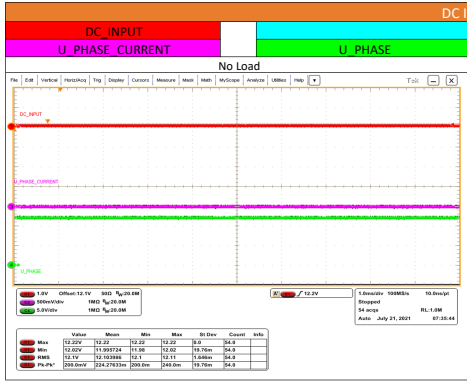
DC I

DC_INPUT

U_PHASE_CURRENT

U_PHASE

No Load

File Edit Vertical Horiz/Acq Trig Display Cursors Measure Mask Math MyScope Analyze Utilities Help

Tek

DC_INPUT

U_PHASE_CURRENT

U_PHASE

1.0V Offset:12.1V 50Ω $B_W$:20.0M

500mV/div 1MΩ $B_W$:20.0M

5.0V/div 1MΩ $B_W$:20.0M

12.2V

1.0ms/div 100MS/s 10.0ns/pt

Stopped

54 acqs RL:1.0M

Auto July 21, 2021 07:35:44

| | Value | Mean | Min | Max | St Dev | Count | Info |
|---|---|---|---|---|---|---|---|
| Max | 12.22V | 12.22 | 12.22 | 12.22 | 0.0 | 54.0 | |
| Min | 12.02V | 11.995724 | 11.98 | 12.02 | 15.76m | 54.0 | |
| RMS | 12.1V | 12.103986 | 12.1 | 12.11 | 1.646m | 54.0 | |
| Pk-Pk* | 200.0mV | 224.27633m | 200.0m | 240.0m | 15.76m | 54.0 | |